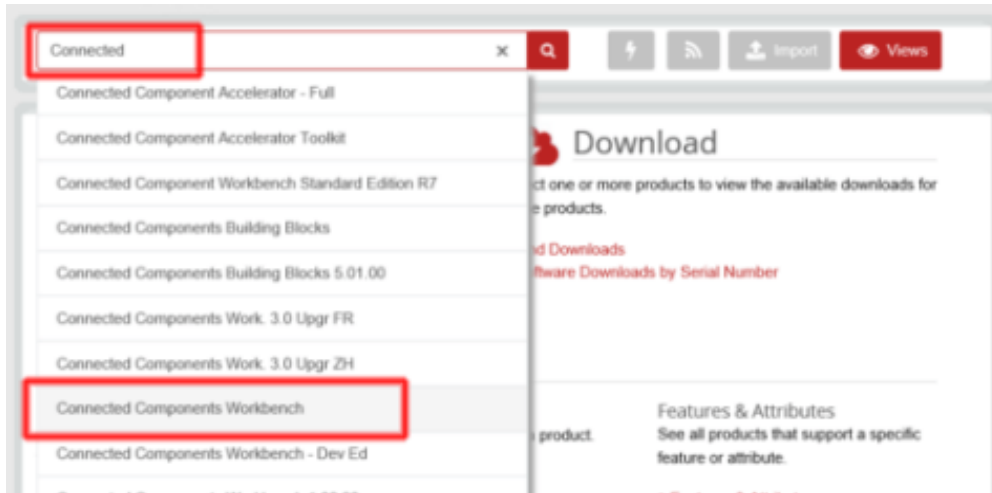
Connected ×

Import Views

Connected Component Accelerator - Full

Connected Component Accelerator Toolkit

Connected Component Workbench Standard Edition R7

Connected Components Building Blocks

Connected Components Building Blocks 5.01.00

Connected Components Work. 3.0 Upgr FR

Connected Components Work. 3.0 Upgr ZH

Connected Components Workbench

Connected Components Workbench - Dev Ed

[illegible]

Download

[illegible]ct one or more products to view the available downloads for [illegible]e products.

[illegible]d Downloads

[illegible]ftware Downloads by Serial Number

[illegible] product.

Features & Attributes

See all products that support a specific feature or attribute.

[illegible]